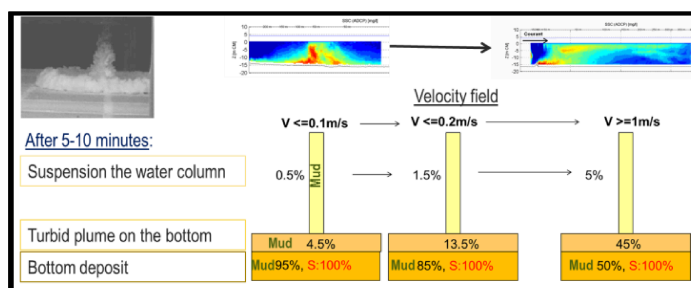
SSC (ADCP) [mg/l]

SSC (ADCP) [mg/l]

Courant

Velocity field

After 5-10 minutes:

V <=0.1m/s

V <=0.2m/s

V >=1m/s

Suspension the water column

Mud

0.5%

1.5%

5%

Turbid plume on the bottom

Mud 4.5%

13.5%

45%

Bottom deposit

Mud95%, S:100%

Mud 85%, S:100%

Mud 50%, S:100%